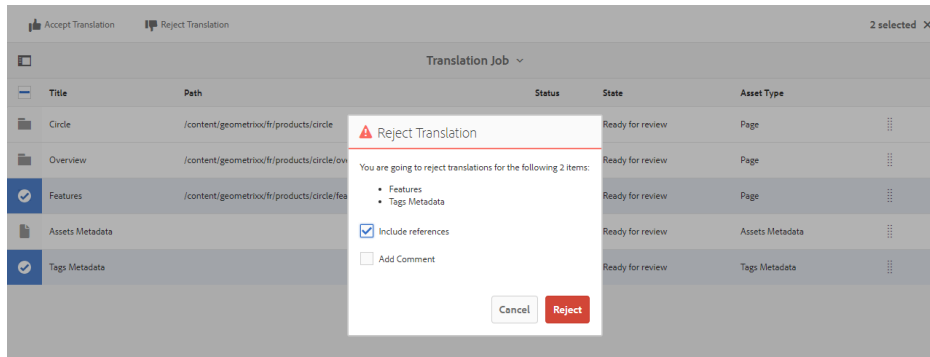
Accept Translation Reject Translation 2 selected ×

Translation Job ˅

| Title | Path | Status | State | Asset Type |
|---|---|---|---|---|
| Circle | /content/geometrixx/fr/products/circle | | Ready for review | Page |
| Overview | /content/geometrixx/fr/products/circle/ove | | Ready for review | Page |
| Features | /content/geometrixx/fr/products/circle/fea | | Ready for review | Page |
| Assets Metadata | | | Ready for review | Assets Metadata |
| Tags Metadata | | | Ready for review | Tags Metadata |

Reject Translation

You are going to reject translations for the following 2 items:

• Features
• Tags Metadata

Include references

Add Comment

Cancel Reject